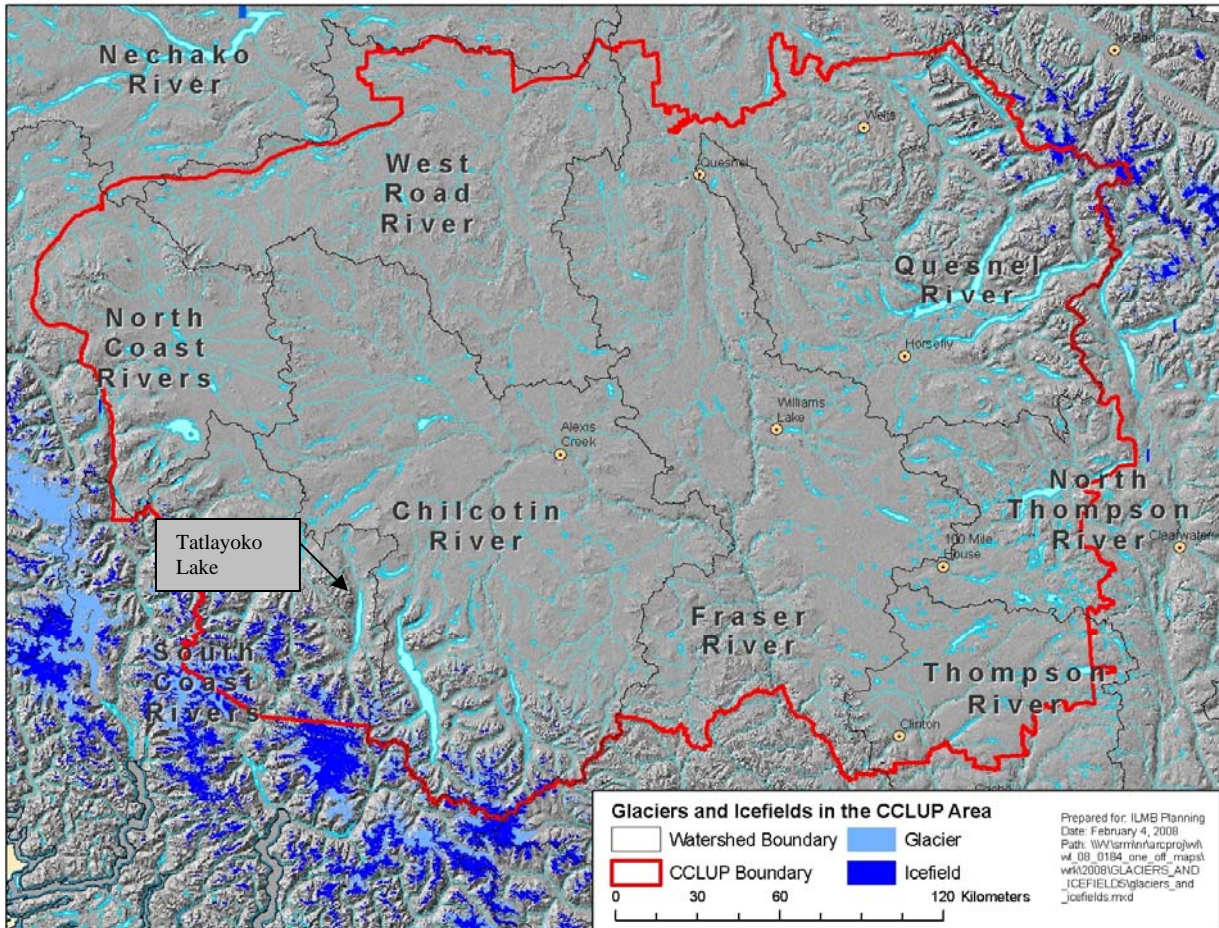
Nechako River

West Road River

Quesnel

Wells

Tete Jaune

Quesnel River

North Coast Rivers

Horsefly

Alexis Creek

Williams Lake

North Thompson River

Clearwater

Chilcotin River

Tatlayoko Lake

100 Mile House

Fraser River

South Coast Rivers

Thompson River

Clinton

Glaciers and Icefields in the CCLUP Area

| | | | |
|---|---|---|---|
| | Watershed Boundary | | Glacier |
| | CCLUP Boundary | | Icefield |

0 30 60 120 Kilometers

Prepared for: ILMB Planning
Date: February 4, 2008
Path: \\WV\srm\nr\arcproj\wf\wf_08_0184_one_off_maps\wrk\2008\GLACIERS_AND_ICEFIELDS\glaciers_and_icefields.mxd